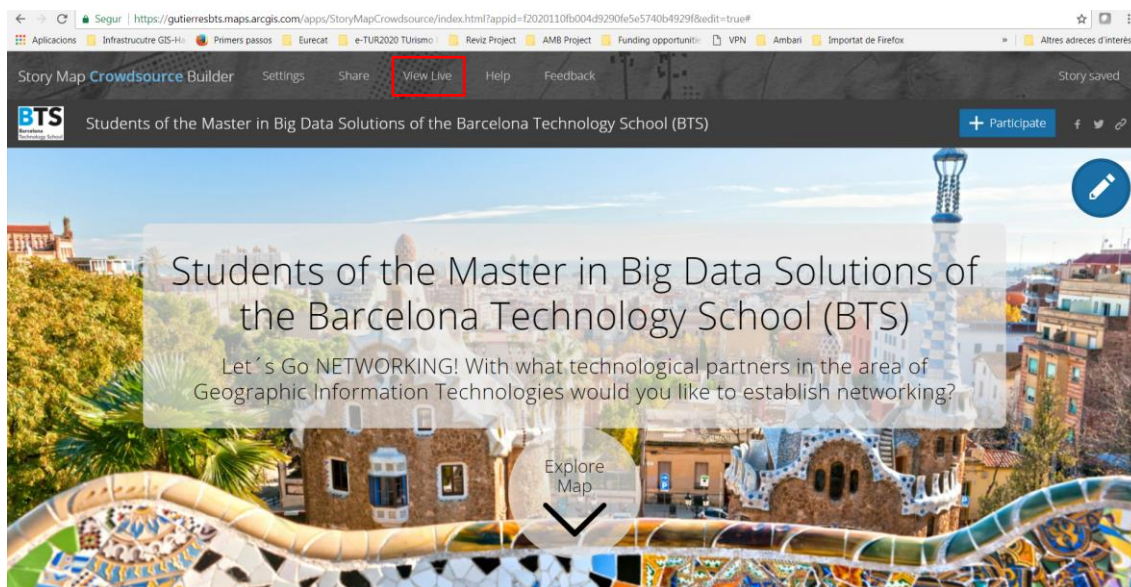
Segur | https://gutierresbts.maps.arcgis.com/apps/StoryMapCrowdsource/index.html?appid=f2020110fb004d9290fe5e5740b4929f&edit=true#

Aplicacions Infrastrucutre GIS-Ha Primers passos Eurecat e-TUR2020 TUrismo Reviz Project AMB Project Funding opportuniti VPN Ambari Importat de Firefox » Altres adreces d'interès

Story Map Crowdsource Builder Settings Share View Live Help Feedback Story saved

BTS Barcelona Technology School

Students of the Master in Big Data Solutions of the Barcelona Technology School (BTS)

+ Participate

Students of the Master in Big Data Solutions of the Barcelona Technology School (BTS)

Let´s Go NETWORKING! With what technological partners in the area of Geographic Information Technologies would you like to establish networking?

Explore Map